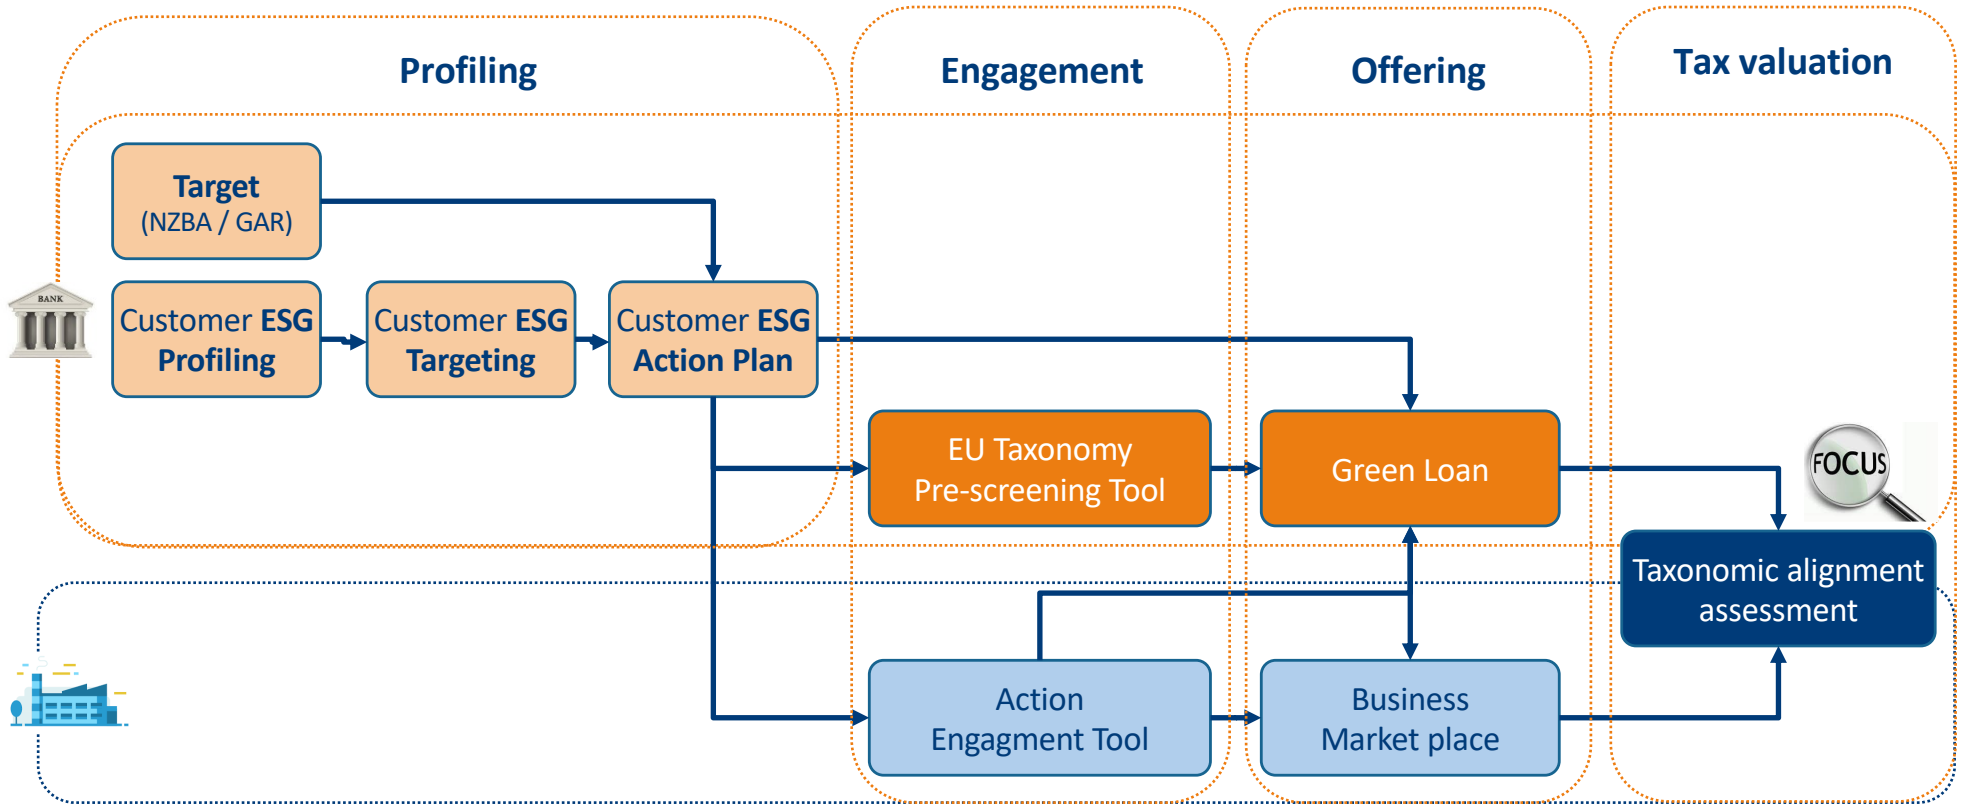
Profiling

Engagement

Offering

Tax valuation

Target
(NZBA / GAR)

BANK

Customer ESG Profiling

Customer ESG Targeting

Customer ESG Action Plan

EU Taxonomy
Pre-screening Tool

Green Loan

FOCUS

Taxonomic alignment assessment

Action
Engagment Tool

Business
Market place